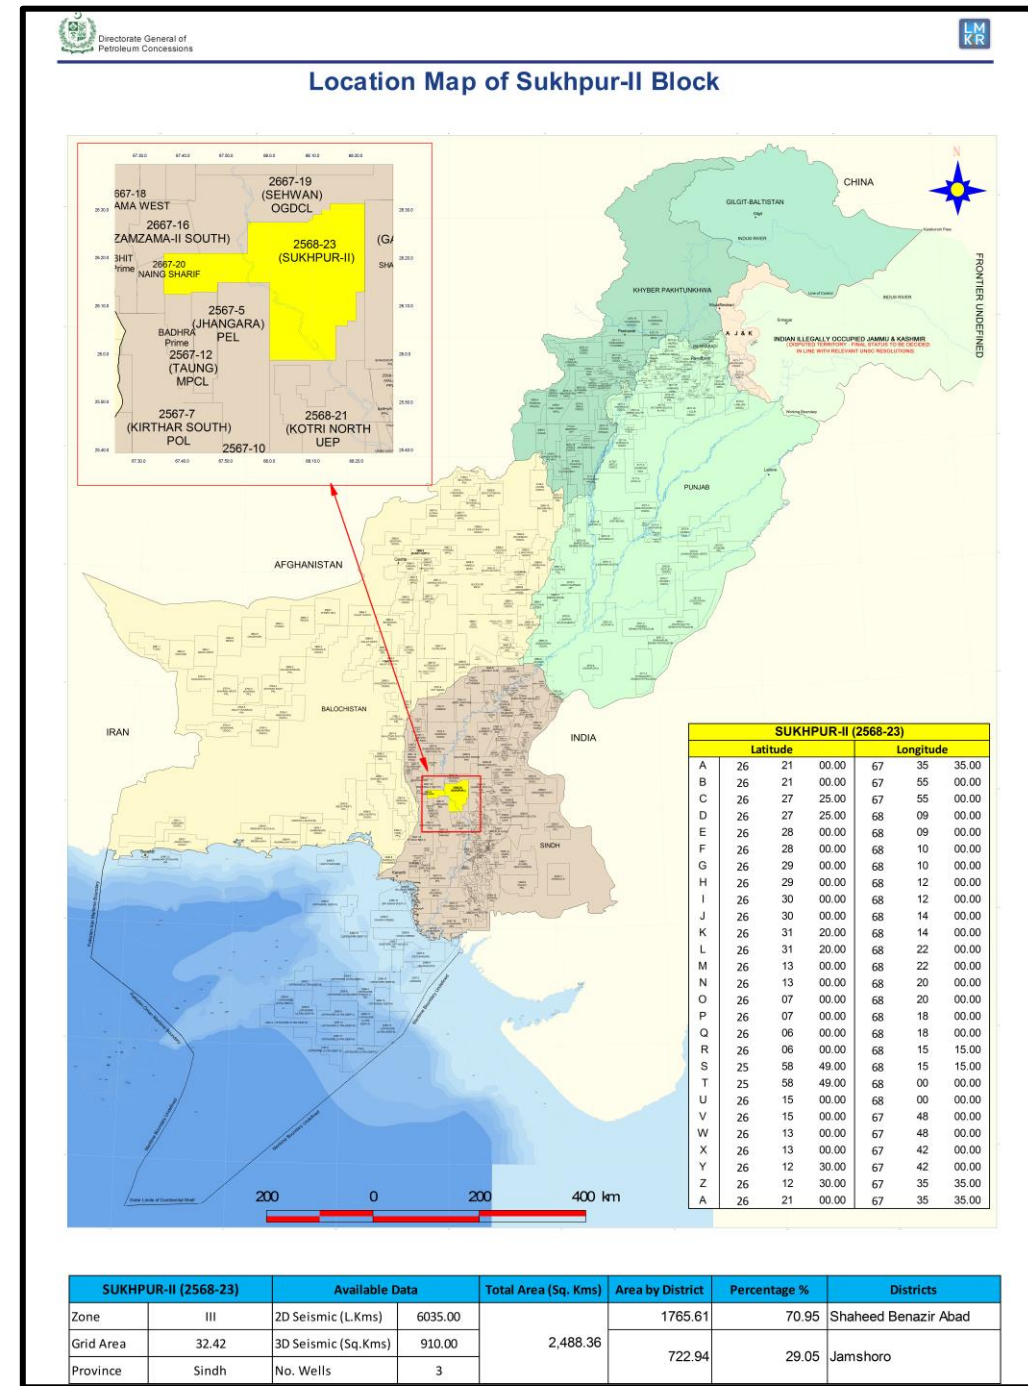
Directorate General of Petroleum Concessions

LMKR

Location Map of Sukhpur-II Block

667-18
AMA WEST
2667-19
(SEHWAN)
OGDCL
2667-16
ZAMZAMA-II SOUTH)
(GA
SHA
2568-23
(SUKHPUR-II)
3HIT
Prime
2667-20
NAING SHARIF
2567-5
(JHANGARA)
PEL
BADHRA
Prime
2567-12
(TAUNG)
MPCL
2567-7
(KIRTHAR SOUTH)
POL
2568-21
(KOTRI NORTH
UEP
2567-10

N
CHINA
GILGIT-BALTISTAN
KHYBER PAKHTUNKHWA
A J & K
INDIAN ILLEGALLY OCCUPIED JAMMU & KASHMIR
(DISPUTED TERRITORY - FINAL STATUS TO BE DECIDED IN LINE WITH RELEVANT UNSC RESOLUTIONS)
FRONTIER UNDEFINED
PUNJAB
AFGHANISTAN
BALOCHISTAN
IRAN
INDIA
SINDH

200 0 200 400 km

| SUKHPUR-II (2568-23) | | | | | | |
|---|---|---|---|---|---|---|
| | Latitude | | | Longitude | | |
| A | 26 | 21 | 00.00 | 67 | 35 | 35.00 |
| B | 26 | 21 | 00.00 | 67 | 55 | 00.00 |
| C | 26 | 27 | 25.00 | 67 | 55 | 00.00 |
| D | 26 | 27 | 25.00 | 68 | 09 | 00.00 |
| E | 26 | 28 | 00.00 | 68 | 09 | 00.00 |
| F | 26 | 28 | 00.00 | 68 | 10 | 00.00 |
| G | 26 | 29 | 00.00 | 68 | 10 | 00.00 |
| H | 26 | 29 | 00.00 | 68 | 12 | 00.00 |
| I | 26 | 30 | 00.00 | 68 | 12 | 00.00 |
| J | 26 | 30 | 00.00 | 68 | 14 | 00.00 |
| K | 26 | 31 | 20.00 | 68 | 14 | 00.00 |
| L | 26 | 31 | 20.00 | 68 | 22 | 00.00 |
| M | 26 | 13 | 00.00 | 68 | 22 | 00.00 |
| N | 26 | 13 | 00.00 | 68 | 20 | 00.00 |
| O | 26 | 07 | 00.00 | 68 | 20 | 00.00 |
| P | 26 | 07 | 00.00 | 68 | 18 | 00.00 |
| Q | 26 | 06 | 00.00 | 68 | 18 | 00.00 |
| R | 26 | 06 | 00.00 | 68 | 15 | 15.00 |
| S | 25 | 58 | 49.00 | 68 | 15 | 15.00 |
| T | 25 | 58 | 49.00 | 68 | 00 | 00.00 |
| U | 26 | 15 | 00.00 | 68 | 00 | 00.00 |
| V | 26 | 15 | 00.00 | 67 | 48 | 00.00 |
| W | 26 | 13 | 00.00 | 67 | 48 | 00.00 |
| X | 26 | 13 | 00.00 | 67 | 42 | 00.00 |
| Y | 26 | 12 | 30.00 | 67 | 42 | 00.00 |
| Z | 26 | 12 | 30.00 | 67 | 35 | 35.00 |
| A | 26 | 21 | 00.00 | 67 | 35 | 35.00 |

| SUKHPUR-II (2568-23) | | Available Data | | Total Area (Sq. Kms) | Area by District | Percentage % | Districts |
|---|---|---|---|---|---|---|---|
| Zone | III | 2D Seismic (L.Kms) | 6035.00 | 2,488.36 | 1765.61 | 70.95 | Shaheed Benazir Abad |
| Grid Area | 32.42 | 3D Seismic (Sq.Kms) | 910.00 | | 722.94 | 29.05 | Jamshoro |
| Province | Sindh | No. Wells | 3 | | | | |